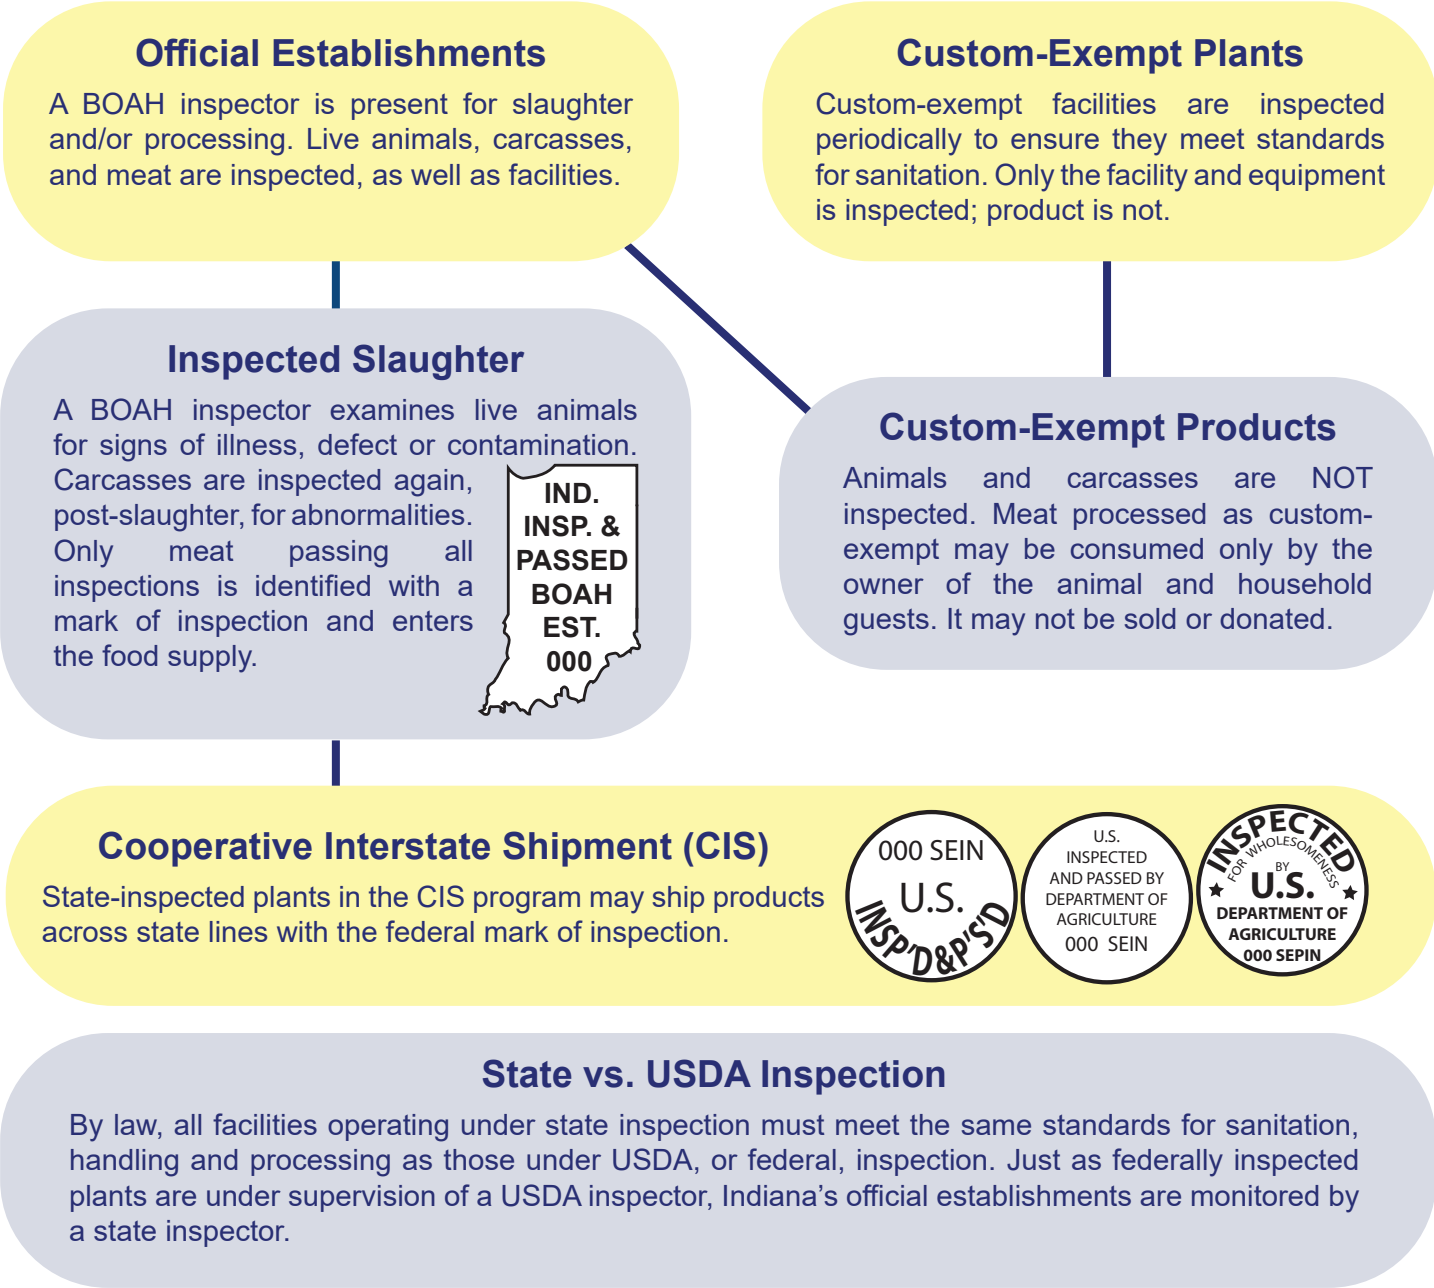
Official Establishments

A BOAH inspector is present for slaughter and/or processing. Live animals, carcasses, and meat are inspected, as well as facilities.

Custom-Exempt Plants

Custom-exempt facilities are inspected periodically to ensure they meet standards for sanitation. Only the facility and equipment is inspected; product is not.

Inspected Slaughter

A BOAH inspector examines live animals for signs of illness, defect or contamination. Carcasses are inspected again, post-slaughter, for abnormalities. Only meat passing all inspections is identified with a mark of inspection and enters the food supply.

IND. INSP. & PASSED BOAH EST. 000

Custom-Exempt Products

Animals and carcasses are NOT inspected. Meat processed as custom-exempt may be consumed only by the owner of the animal and household guests. It may not be sold or donated.

Cooperative Interstate Shipment (CIS)

State-inspected plants in the CIS program may ship products across state lines with the federal mark of inspection.

000 SEIN U.S. INSP'D&P'S'D

U.S. INSPECTED AND PASSED BY DEPARTMENT OF AGRICULTURE 000 SEIN

INSPECTED FOR WHOLESOMENESS BY U.S. DEPARTMENT OF AGRICULTURE 000 SEPIN

State vs. USDA Inspection

By law, all facilities operating under state inspection must meet the same standards for sanitation, handling and processing as those under USDA, or federal, inspection. Just as federally inspected plants are under supervision of a USDA inspector, Indiana's official establishments are monitored by a state inspector.